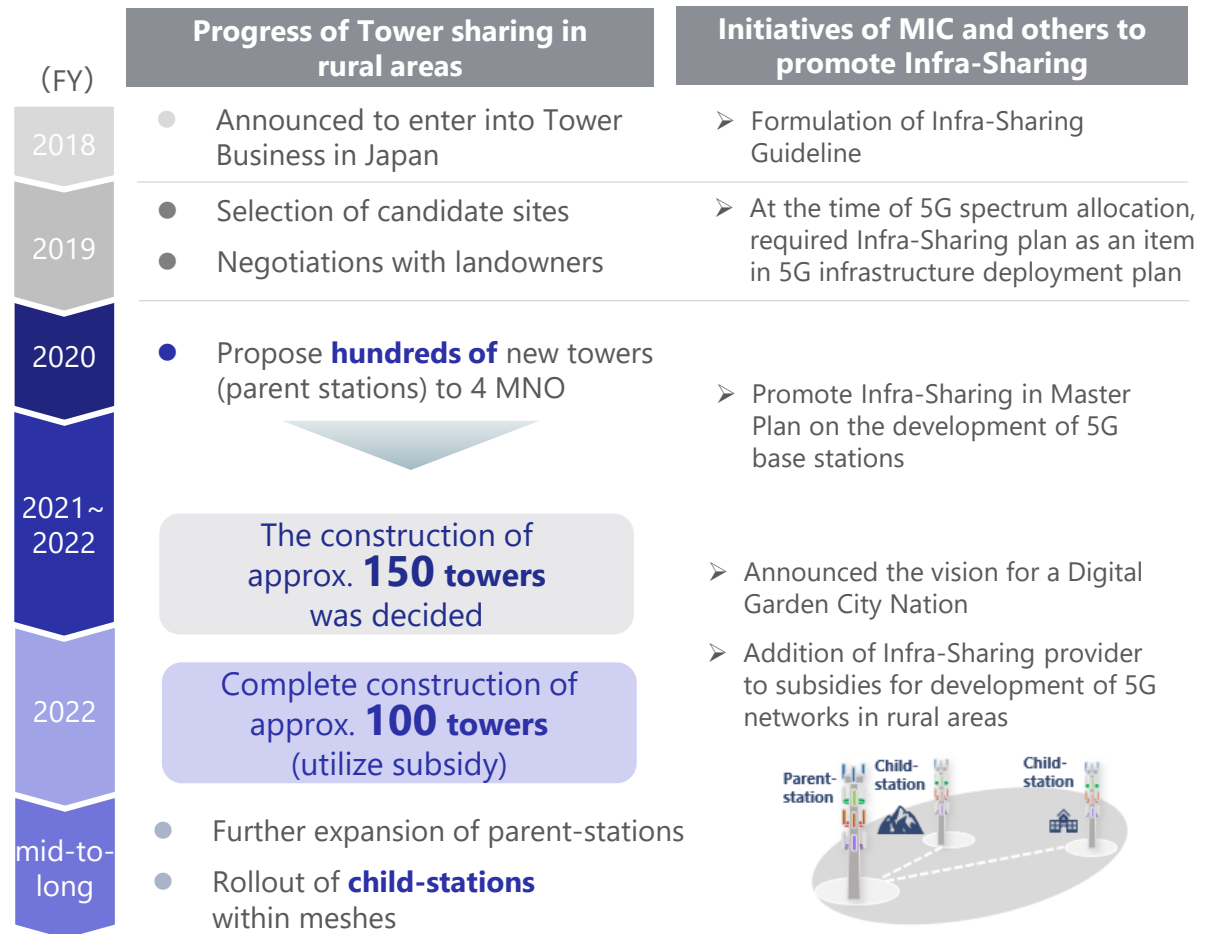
(FY)

Progress of Tower sharing in rural areas

Initiatives of MIC and others to promote Infra-Sharing

2018

Announced to enter into Tower Business in Japan

➢ Formulation of Infra-Sharing Guideline

2019

Selection of candidate sites

Negotiations with landowners

➢ At the time of 5G spectrum allocation, required Infra-Sharing plan as an item in 5G infrastructure deployment plan

2020

Propose **hundreds of** new towers (parent stations) to 4 MNO

➢ Promote Infra-Sharing in Master Plan on the development of 5G base stations

2021~ 2022

The construction of approx. **150 towers** was decided

➢ Announced the vision for a Digital Garden City Nation

2022

Complete construction of approx. **100 towers** (utilize subsidy)

➢ Addition of Infra-Sharing provider to subsidies for development of 5G networks in rural areas

Parent-station

Child-station

Child-station

mid-to-long

Further expansion of parent-stations

Rollout of **child-stations** within meshes